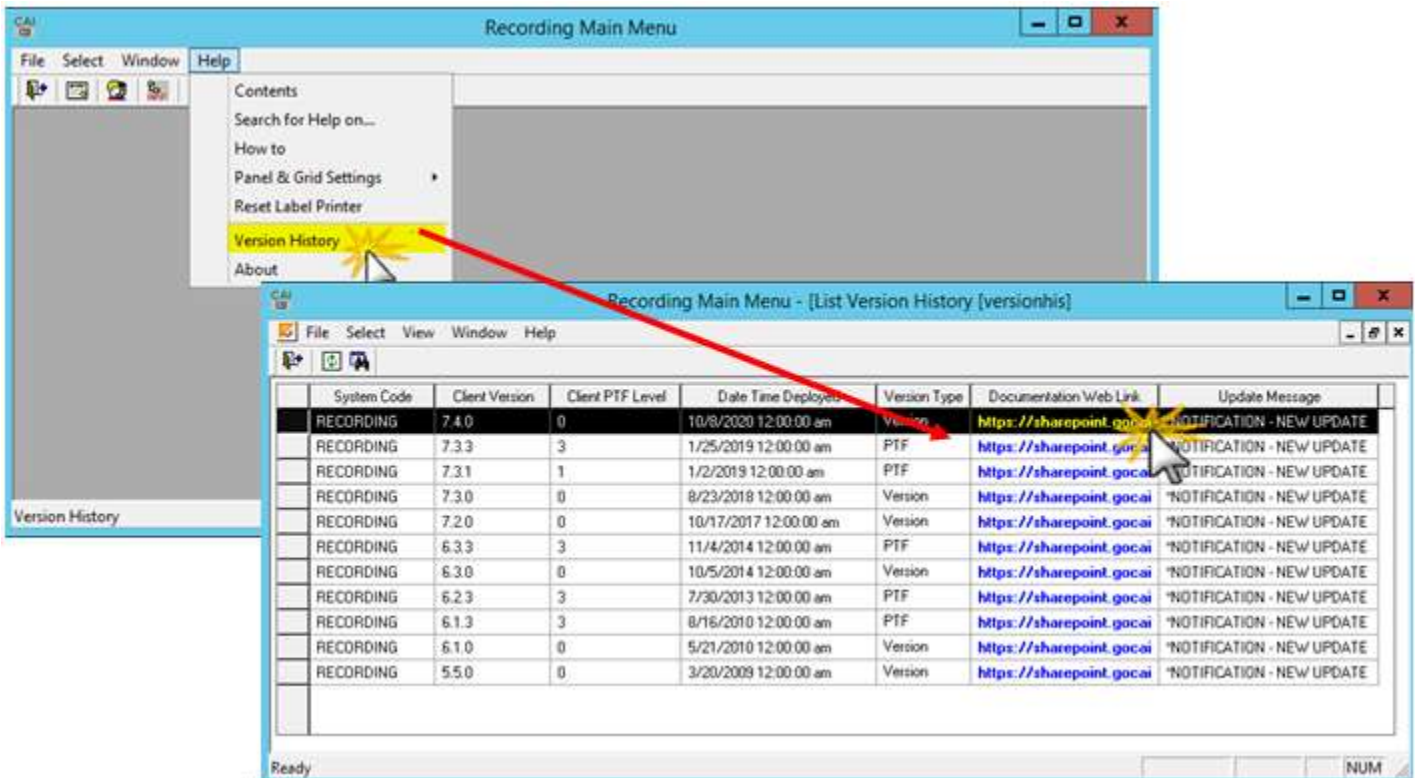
CAI

Recording Main Menu

File Select Window Help

Contents
Search for Help on...
How to
Panel & Grid Settings
Reset Label Printer
Version History
About

Version History

CAI

Recording Main Menu - [List Version History [versionhis]

File Select View Window Help

| | System Code | Client Version | Client PTF Level | Date Time Deployed | Version Type | Documentation Web Link | Update Message |
|---|---|---|---|---|---|---|---|
| | RECORDING | 7.4.0 | 0 | 10/8/2020 12:00:00 am | Version | https://sharepoint.gocai | *NOTIFICATION - NEW UPDATE |
| | RECORDING | 7.3.3 | 3 | 1/25/2019 12:00:00 am | PTF | https://sharepoint.gocai | *NOTIFICATION - NEW UPDATE |
| | RECORDING | 7.3.1 | 1 | 1/2/2019 12:00:00 am | PTF | https://sharepoint.gocai | *NOTIFICATION - NEW UPDATE |
| | RECORDING | 7.3.0 | 0 | 8/23/2018 12:00:00 am | Version | https://sharepoint.gocai | *NOTIFICATION - NEW UPDATE |
| | RECORDING | 7.2.0 | 0 | 10/17/2017 12:00:00 am | Version | https://sharepoint.gocai | *NOTIFICATION - NEW UPDATE |
| | RECORDING | 6.3.3 | 3 | 11/4/2014 12:00:00 am | PTF | https://sharepoint.gocai | *NOTIFICATION - NEW UPDATE |
| | RECORDING | 6.3.0 | 0 | 10/5/2014 12:00:00 am | Version | https://sharepoint.gocai | *NOTIFICATION - NEW UPDATE |
| | RECORDING | 6.2.3 | 3 | 7/30/2013 12:00:00 am | PTF | https://sharepoint.gocai | *NOTIFICATION - NEW UPDATE |
| | RECORDING | 6.1.3 | 3 | 8/16/2010 12:00:00 am | PTF | https://sharepoint.gocai | *NOTIFICATION - NEW UPDATE |
| | RECORDING | 6.1.0 | 0 | 5/21/2010 12:00:00 am | Version | https://sharepoint.gocai | *NOTIFICATION - NEW UPDATE |
| | RECORDING | 5.5.0 | 0 | 3/20/2009 12:00:00 am | Version | https://sharepoint.gocai | *NOTIFICATION - NEW UPDATE |

Ready NUM